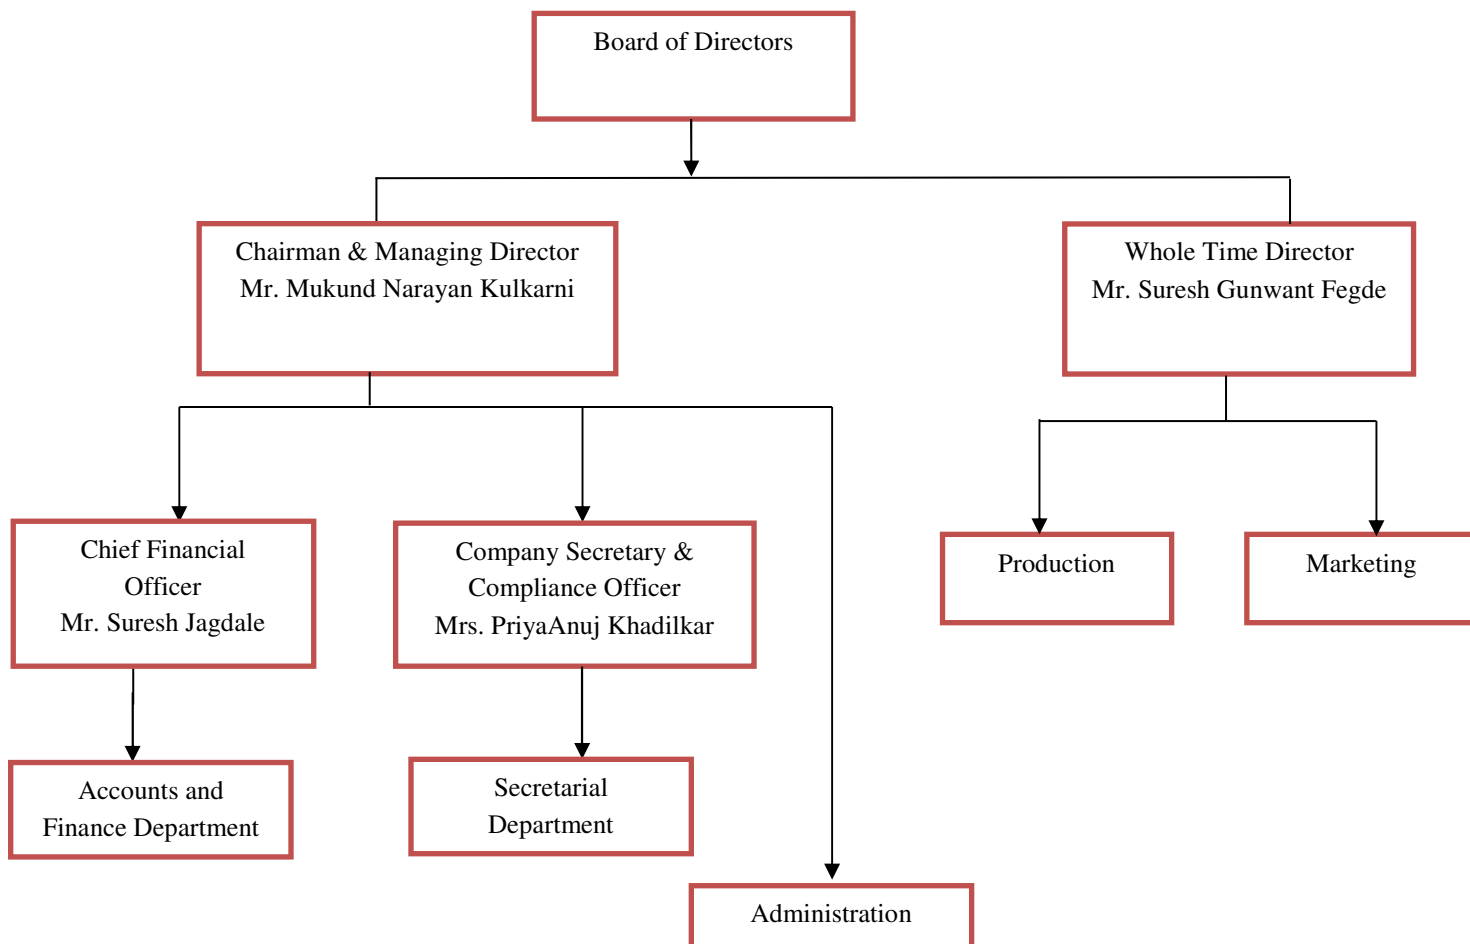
Board of Directors

Chairman & Managing Director
Mr. Mukund Narayan Kulkarni

Whole Time Director
Mr. Suresh Gunwant Fegde

Chief Financial Officer
Mr. Suresh Jagdale

Company Secretary & Compliance Officer
Mrs. PriyaAnuj Khadilkar

Production

Marketing

Accounts and Finance Department

Secretarial Department

Administration